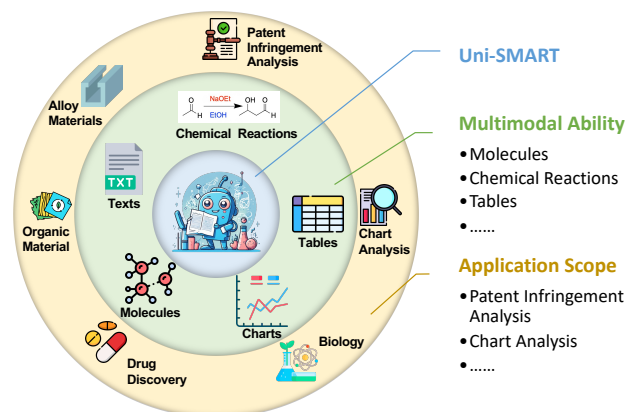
Patent Infringement Analysis

Alloy Materials

NaOEt
EtOH

Chemical Reactions

TXT

Texts

Organic Material

Tables

Chart Analysis

Molecules

Charts

Drug Discovery

Biology

Uni-SMART

Multimodal Ability

• Molecules
• Chemical Reactions
• Tables
• ......

Application Scope

• Patent Infringement Analysis
• Chart Analysis
• ......